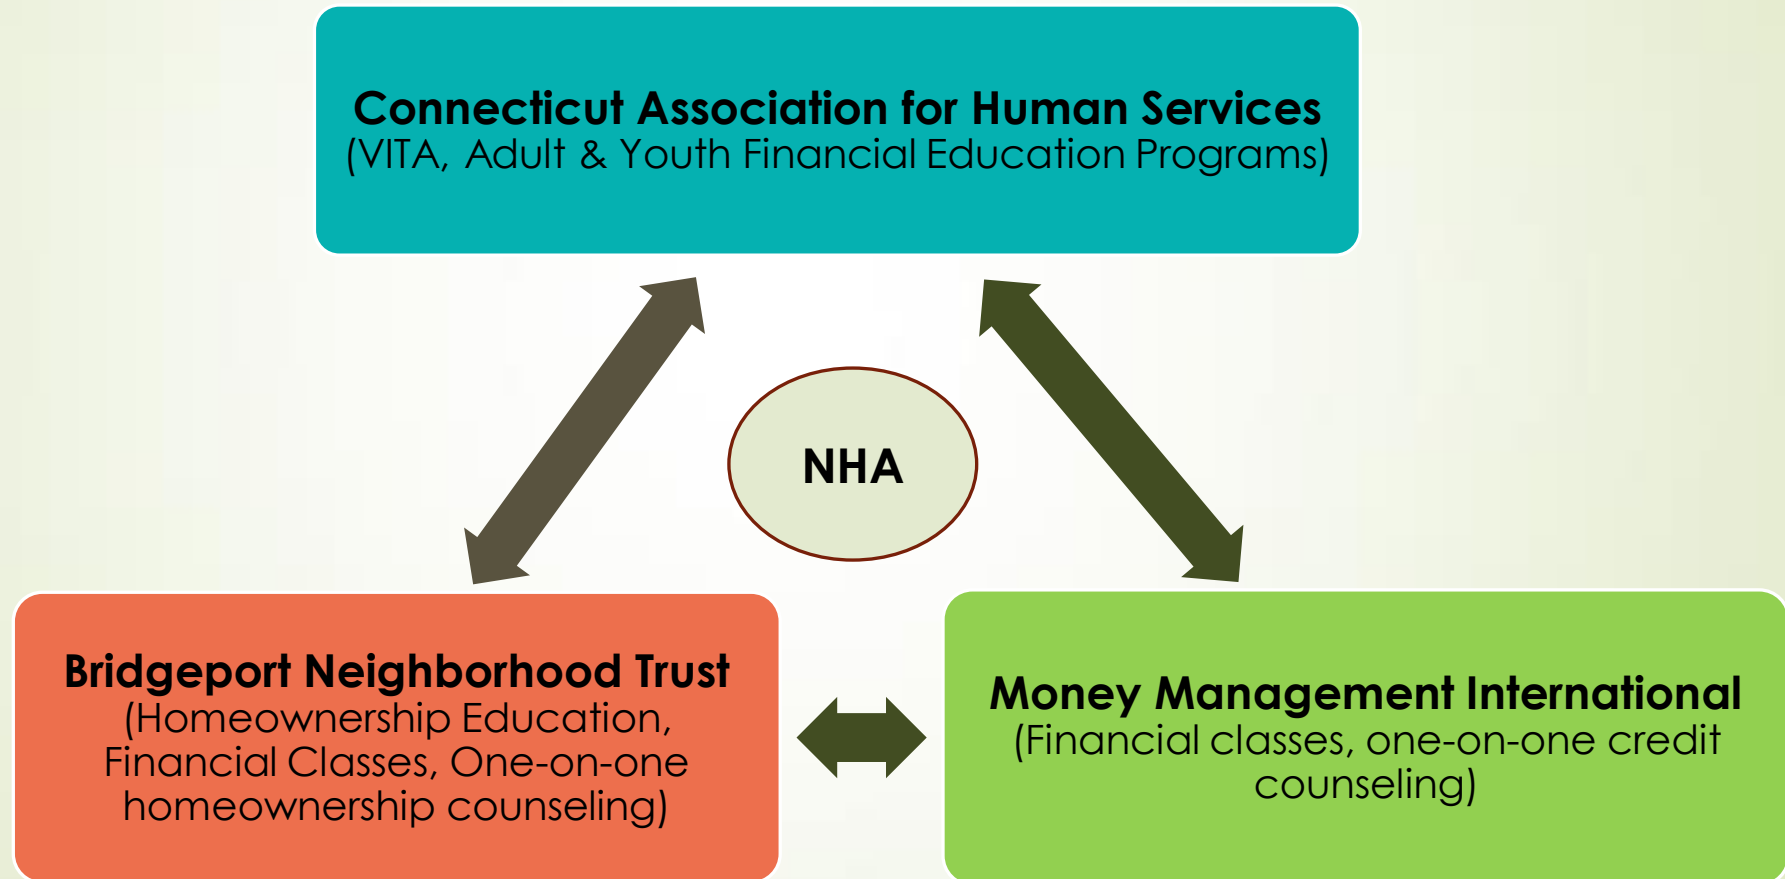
Connecticut Association for Human Services
(VITA, Adult & Youth Financial Education Programs)

NHA

Bridgeport Neighborhood Trust
(Homeownership Education, Financial Classes, One-on-one homeownership counseling)

Money Management International
(Financial classes, one-on-one credit counseling)